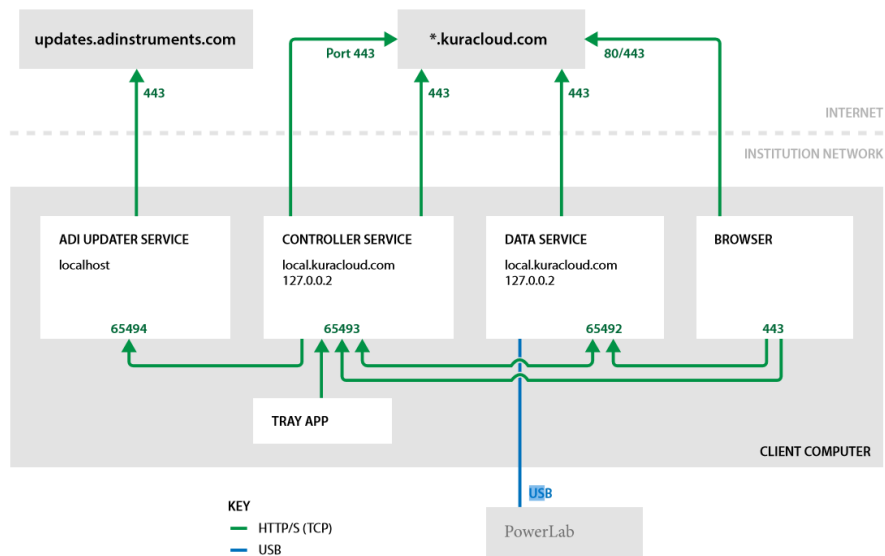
updates.adinstruments.com

*.kuracloud.com

Port 443

80/443

443

443

443

INTERNET

INSTITUTION NETWORK

ADI UPDATER SERVICE
localhost

65494

CONTROLLER SERVICE
local.kuracloud.com
127.0.0.2

65493

DATA SERVICE
local.kuracloud.com
127.0.0.2

65492

BROWSER

443

TRAY APP

CLIENT COMPUTER

USB

KEY
HTTP/S (TCP)
USB

PowerLab